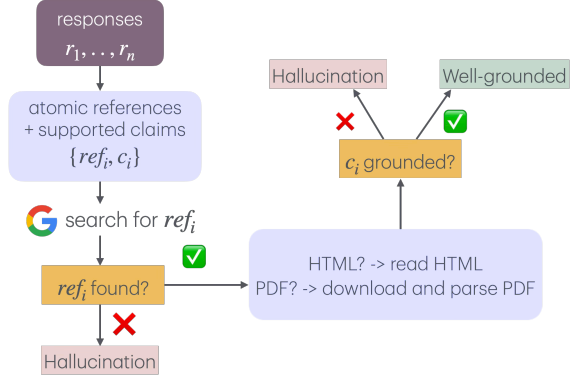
responses
$r_1, \ldots, r_n$

atomic references
+ supported claims
$\{ref_i, c_i\}$

search for $ref_i$

$ref_i$ found?

Hallucination

HTML? -> read HTML
PDF? -> download and parse PDF

$c_i$ grounded?

Hallucination

Well-grounded